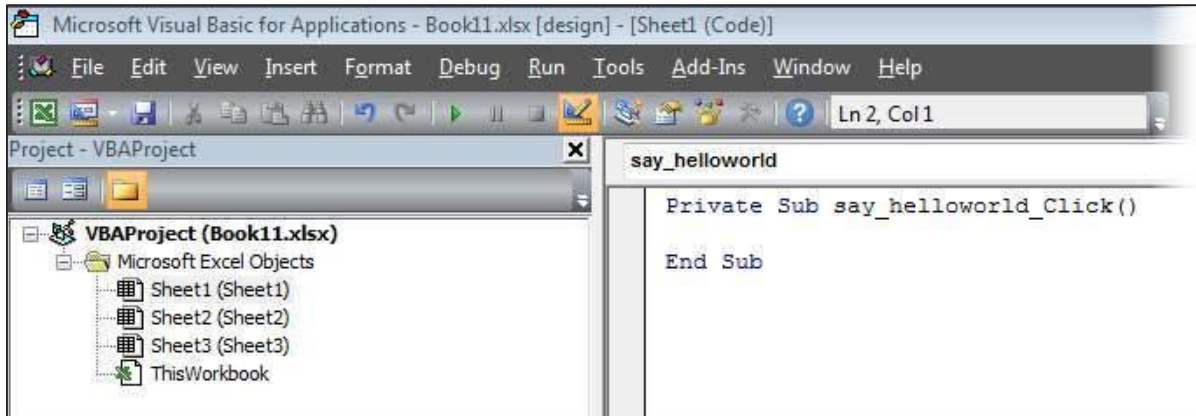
Microsoft Visual Basic for Applications - Book11.xlsx [design] - [Sheet1 (Code)]

File Edit View Insert Format Debug Run Tools Add-Ins Window Help

Ln 2, Col 1

Project - VBAProject

say_helloworld

VBAProject (Book11.xlsx)
Microsoft Excel Objects
Sheet1 (Sheet1)
Sheet2 (Sheet2)
Sheet3 (Sheet3)
ThisWorkbook

Private Sub say_helloworld_Click()

End Sub